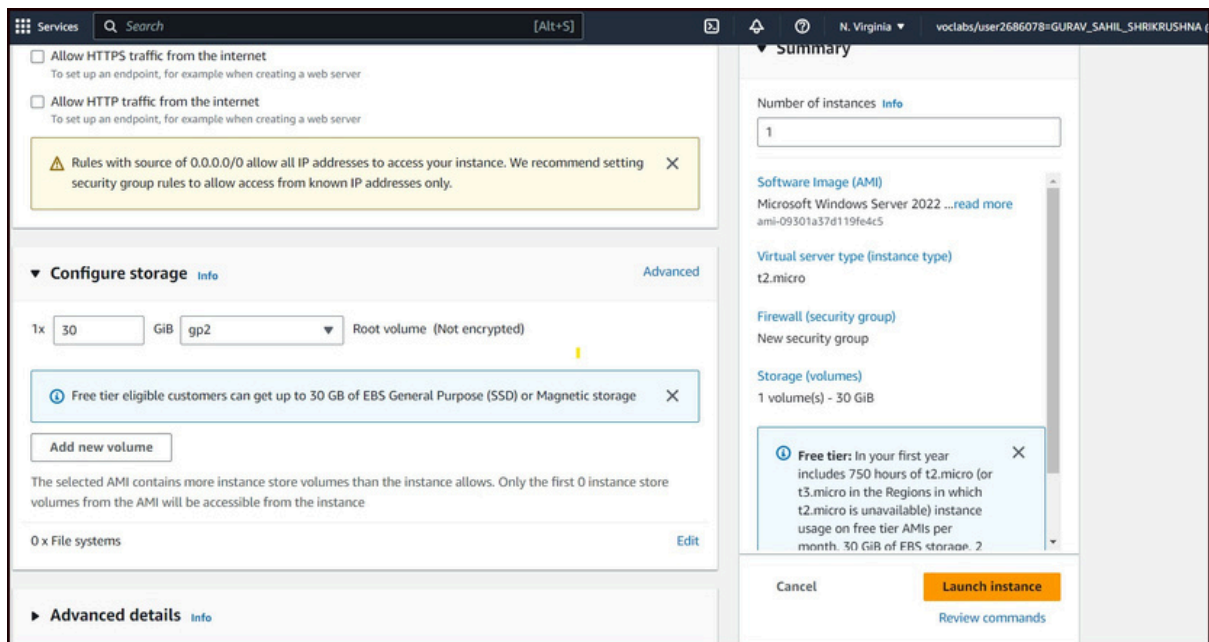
Services Search [Alt+S] N. Virginia ▼ voclabs/user2686078=GURAV_SAHIL_SHRIKRUSHNA

Allow HTTPS traffic from the internet
To set up an endpoint, for example when creating a web server

Allow HTTP traffic from the internet
To set up an endpoint, for example when creating a web server

Rules with source of 0.0.0.0/0 allow all IP addresses to access your instance. We recommend setting security group rules to allow access from known IP addresses only.

▼ Configure storage Info Advanced

1x 30 GiB gp2 ▼ Root volume (Not encrypted)

Free tier eligible customers can get up to 30 GB of EBS General Purpose (SSD) or Magnetic storage

Add new volume

The selected AMI contains more instance store volumes than the instance allows. Only the first 0 instance store volumes from the AMI will be accessible from the instance

0 x File systems Edit

▶ Advanced details Info

▼ Summary

Number of instances Info

1

Software Image (AMI)
Microsoft Windows Server 2022 ...read more
ami-09301a37d119fe4c5

Virtual server type (instance type)
t2.micro

Firewall (security group)
New security group

Storage (volumes)
1 volume(s) - 30 GiB

Free tier: In your first year includes 750 hours of t2.micro (or t3.micro in the Regions in which t2.micro is unavailable) instance usage on free tier AMIs per month, 30 GiB of EBS storage, 2

Cancel Launch instance

Review commands